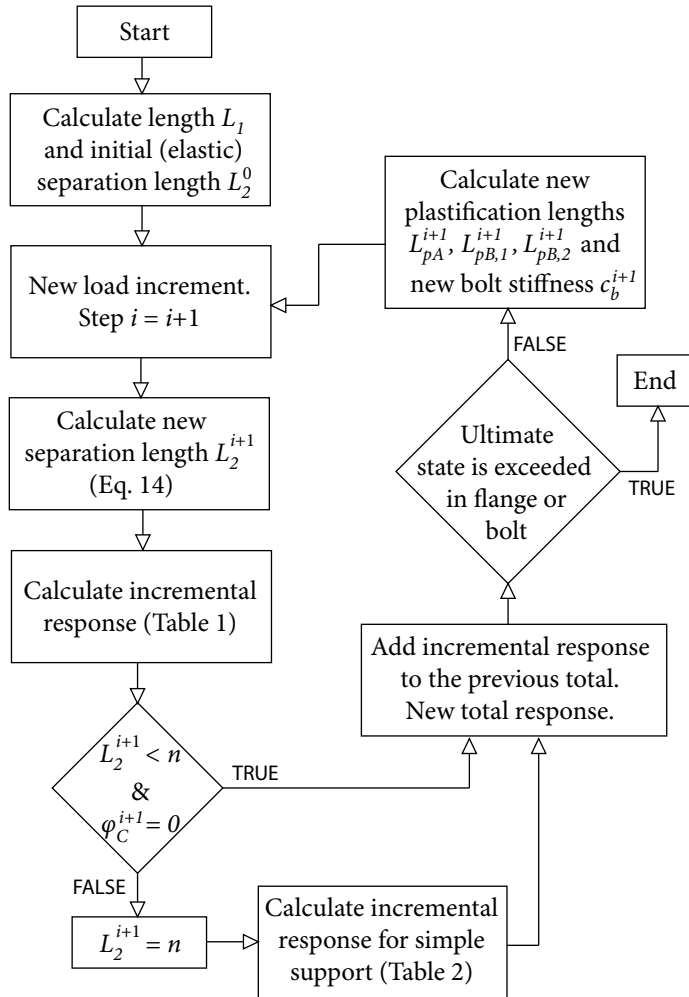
Start

Calculate length $L_1$ and initial (elastic) separation length $L_2^0$

New load increment. Step $i = i+1$

Calculate new separation length $L_2^{i+1}$ (Eq. 14)

Calculate incremental response (Table 1)

$L_2^{i+1} < n$ & $\varphi_C^{i+1} = 0$

TRUE

FALSE

$L_2^{i+1} = n$

Calculate incremental response for simple support (Table 2)

Add incremental response to the previous total. New total response.

Ultimate state is exceeded in flange or bolt

TRUE

End

FALSE

Calculate new plastification lengths $L_{pA}^{i+1}$, $L_{pB,1}^{i+1}$, $L_{pB,2}^{i+1}$ and new bolt stiffness $c_b^{i+1}$